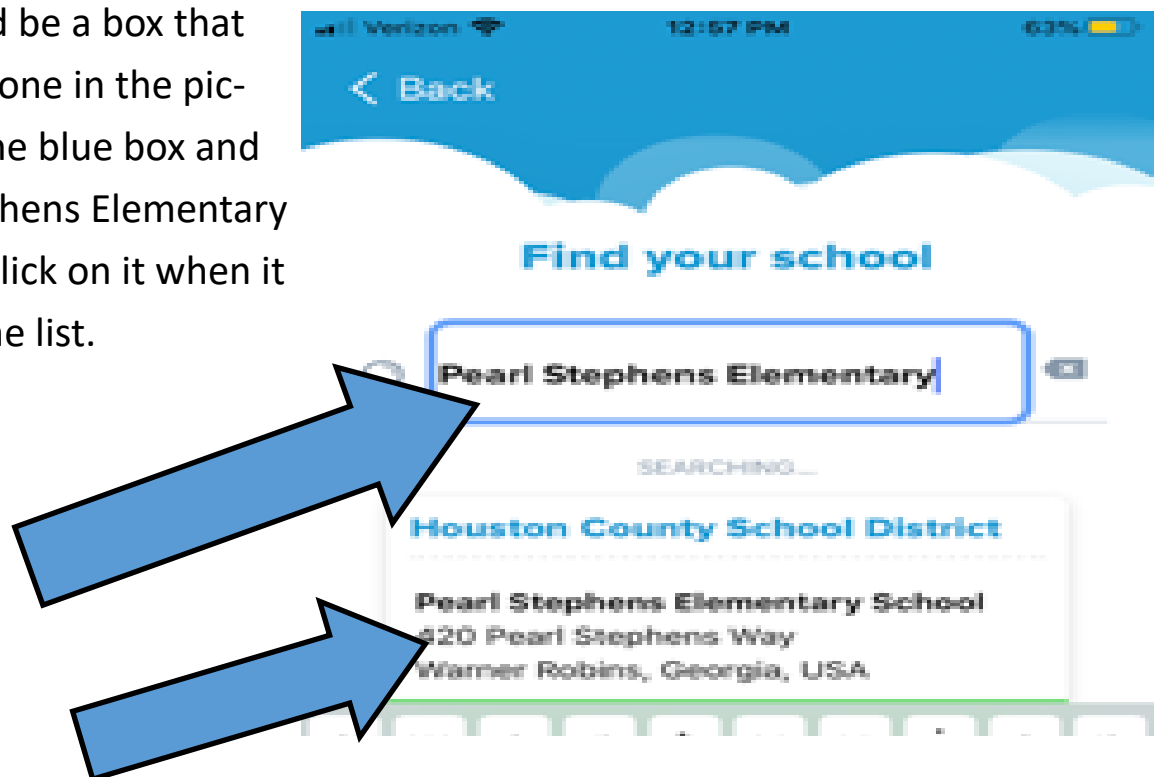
d be a box that one in the picne blue box and hens Elementary lick on it when it ne list.

Verizon 12:57 PM 63%

< Back

Find your school

Pearl Stephens Elementary

SEARCHING...

Houston County School District

Pearl Stephens Elementary School
420 Pearl Stephens Way
Warner Robins, Georgia, USA